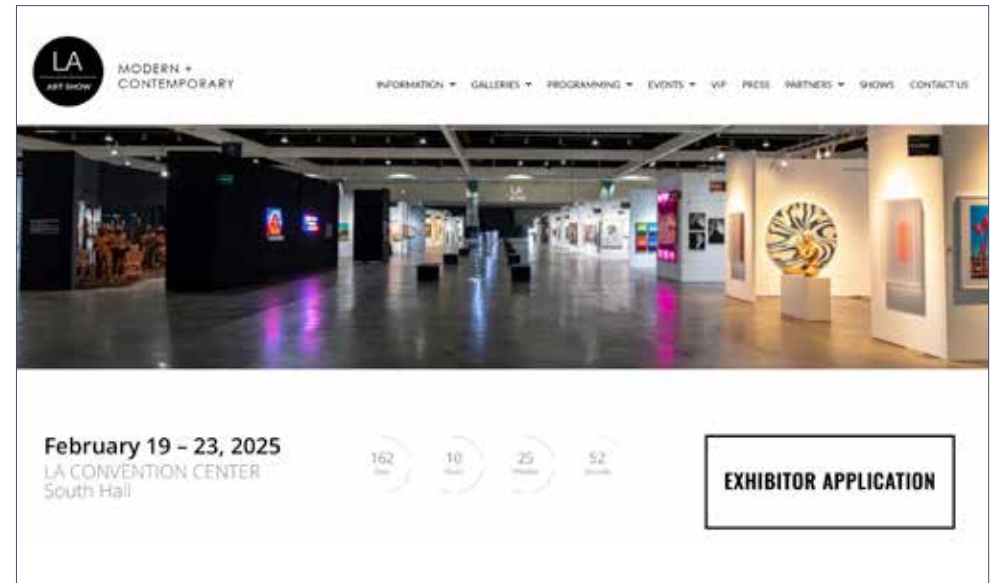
LA
ART SHOW

MODERN +
CONTEMPORARY

INFORMATION ▾ GALLERIES ▾ PROGRAMMING ▾ EVENTS ▾ VIP PRESS PARTNERS ▾ SHOWS CONTACT US

LA

February 19 – 23, 2025
LA CONVENTION CENTER
South Hall

162
Days

10
Hours

25
Minutes

52
Seconds

EXHIBITOR APPLICATION